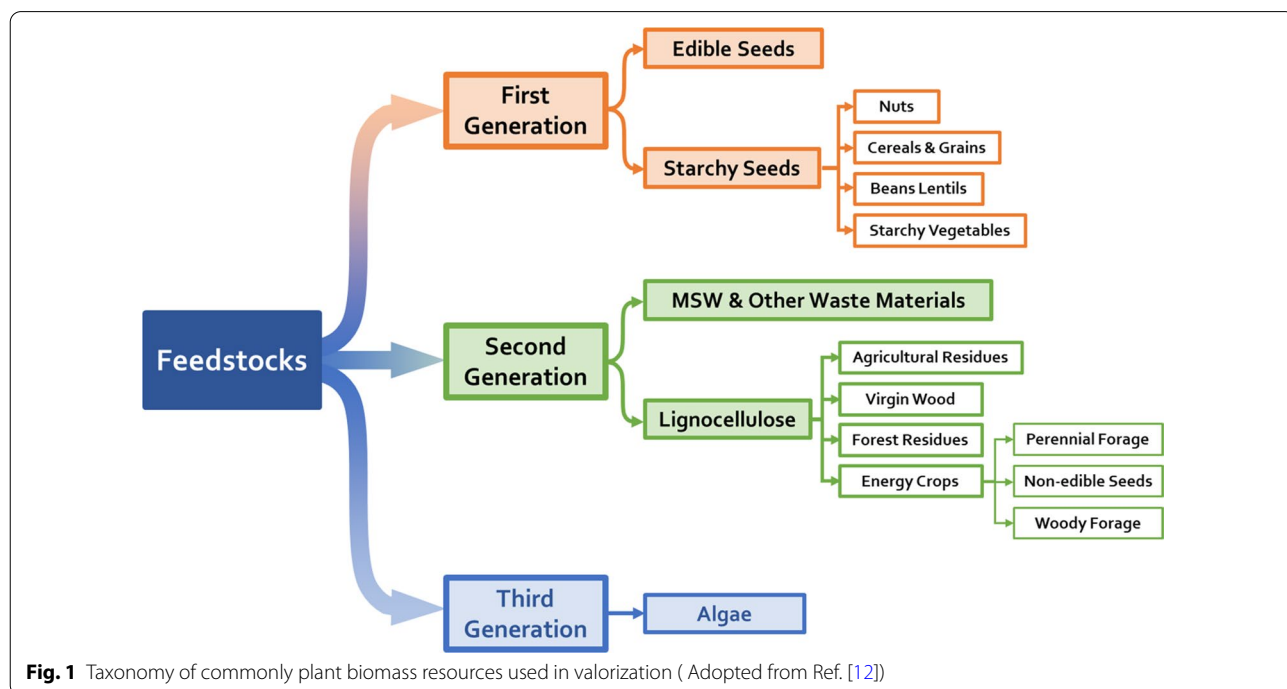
Feedstocks

First Generation

Edible Seeds

Starchy Seeds

Nuts

Cereals & Grains

Beans Lentils

Starchy Vegetables

Second Generation

MSW & Other Waste Materials

Lignocellulose

Agricultural Residues

Virgin Wood

Forest Residues

Energy Crops

Perennial Forage

Non-edible Seeds

Woody Forage

Third Generation

Algae

**Fig. 1** Taxonomy of commonly plant biomass resources used in valorization ( Adopted from Ref. [12])